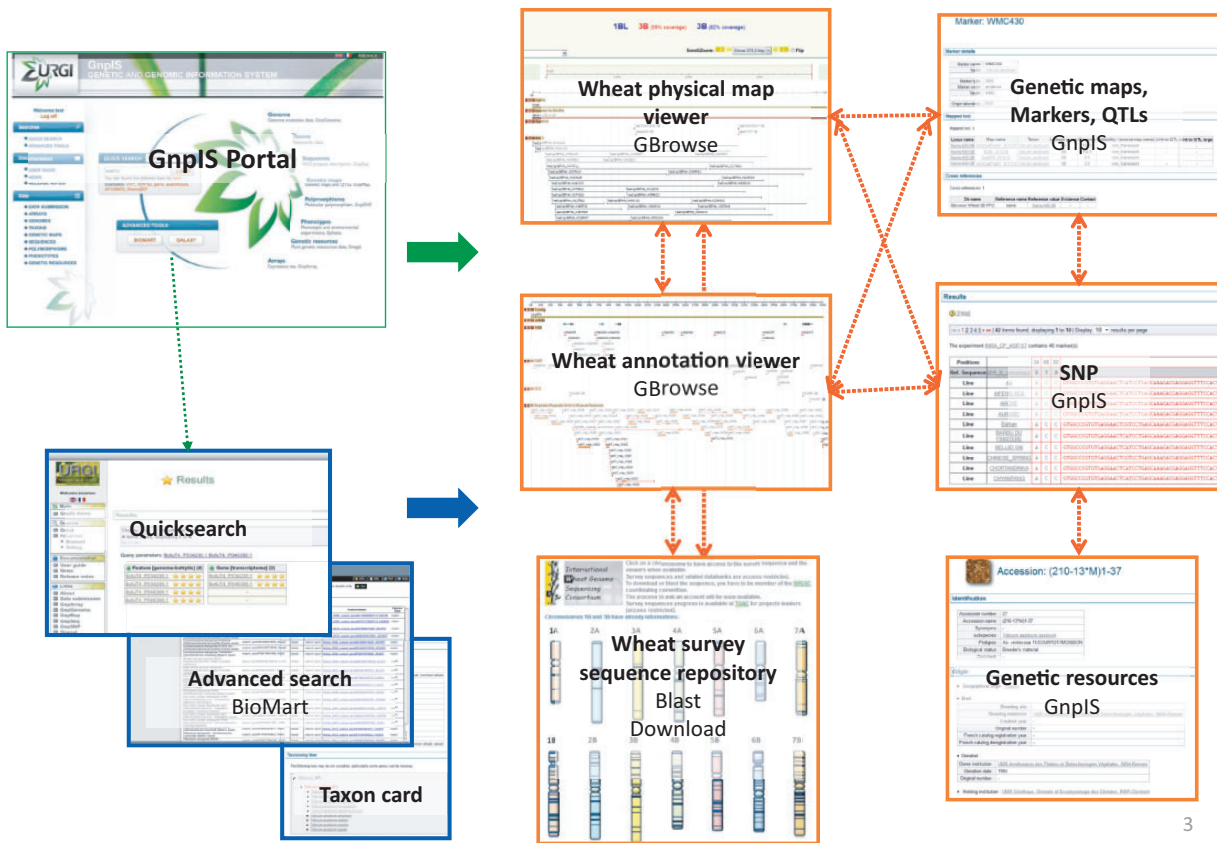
GnpIS Portal

Quicksearch

Advanced search
BioMart

Taxon card

Wheat physical map viewer
GBrowse

Wheat annotation viewer
GBrowse

Wheat survey sequence repository
Blast
Download

Marker: WMC430

Genetic maps, Markers, QTLs
GnpIS

SNP
GnpIS

Accession: (210-13*M)1-37

Genetic resources
GnpIS

3